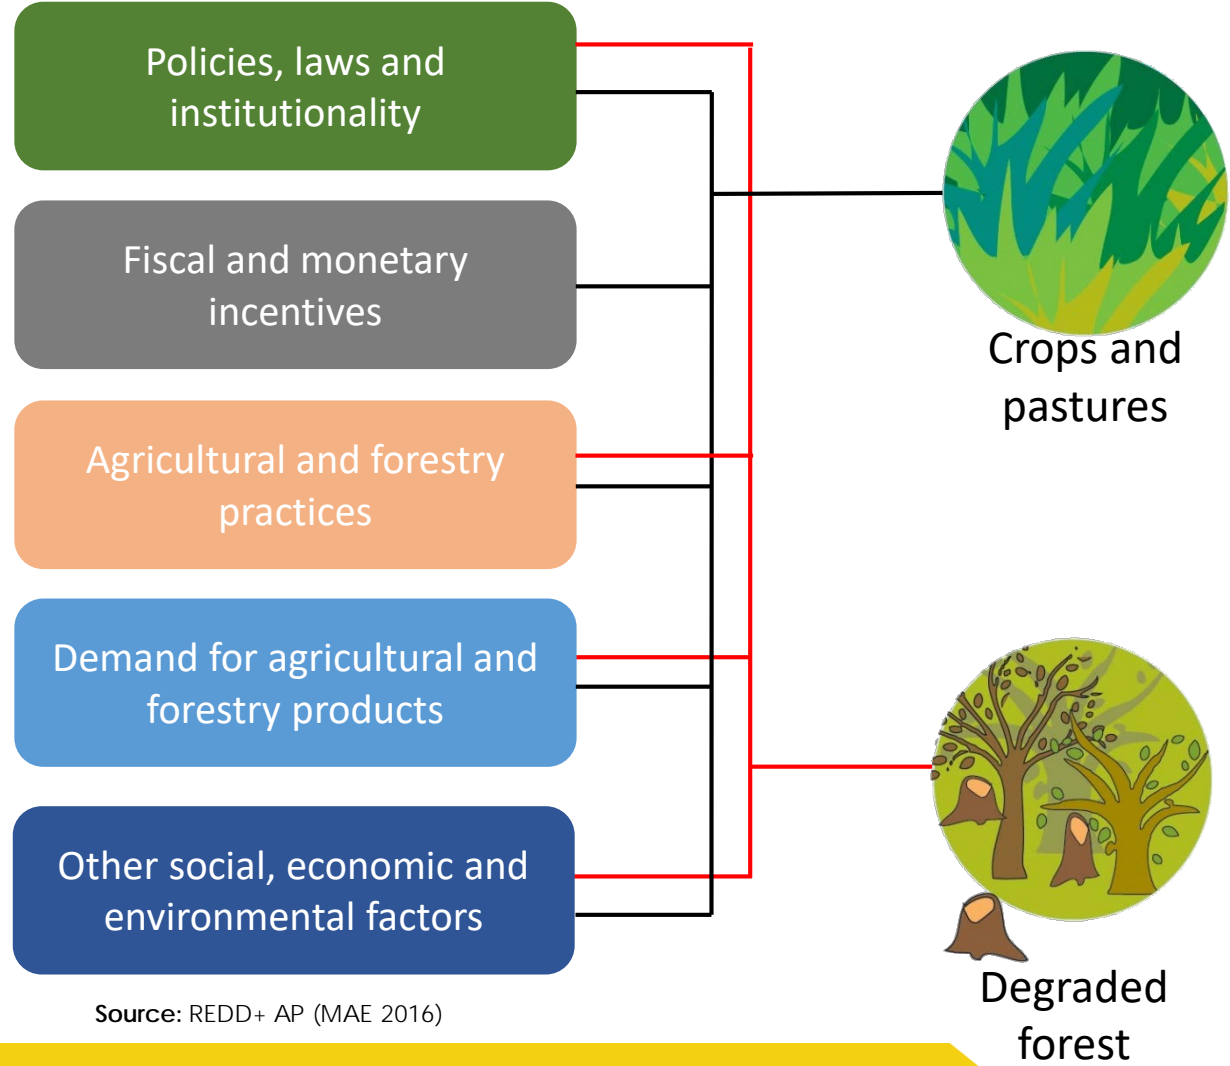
Policies, laws and institutionality

Fiscal and monetary incentives

Agricultural and forestry practices

Demand for agricultural and forestry products

Other social, economic and environmental factors

Crops and pastures

Degraded forest

Source: REDD+ AP (MAE 2016)